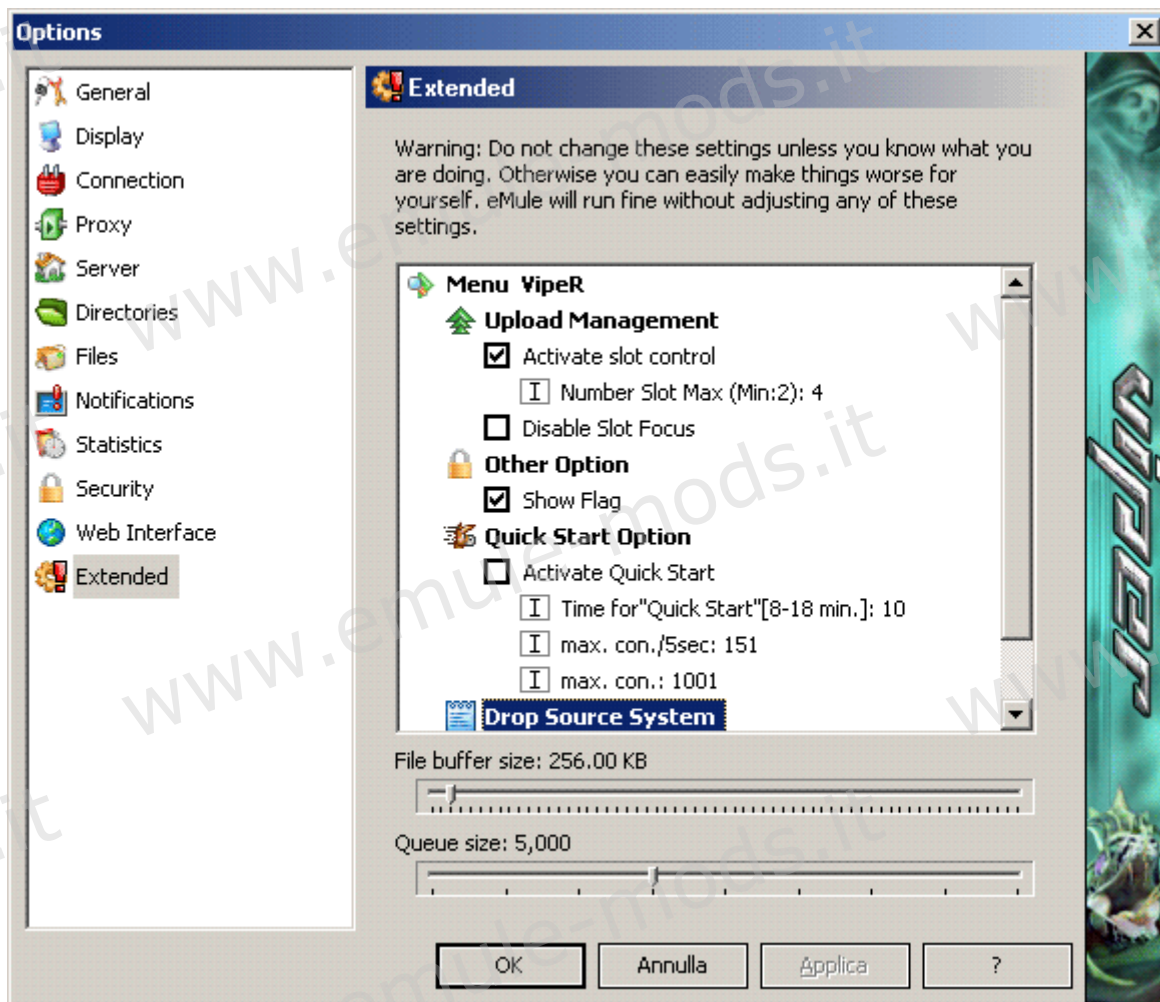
Options

General
Display
Connection
Proxy
Server
Directories
Files
Notifications
Statistics
Security
Web Interface
Extended

Extended

Warning: Do not change these settings unless you know what you are doing. Otherwise you can easily make things worse for yourself. eMule will run fine without adjusting any of these settings.

Menu ViipeR
Upload Management
Activate slot control
Number Slot Max (Min:2): 4
Disable Slot Focus
Other Option
Show Flag
Quick Start Option
Activate Quick Start
Time for"Quick Start"[8-18 min.]: 10
max. con./5sec: 151
max. con.: 1001
Drop Source System

File buffer size: 256.00 KB

Queue size: 5,000

OK
Annulla
Applica
?

viper

www.emule-mods.it